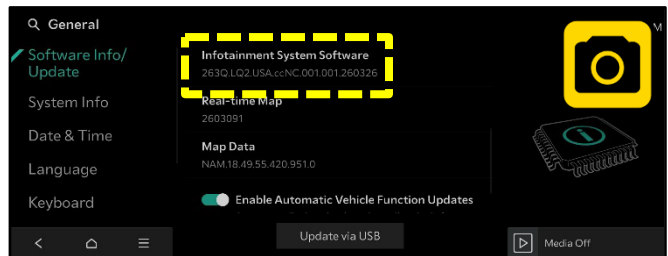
General

Software Info/ Update

System Info

Date & Time

Language

Keyboard

Infotainment System Software
263Q.LQ2.USA.ccNC.001.001.260326

Real-time Map
2603091

Map Data
NAM.18.49.55.420.951.0

Enable Automatic Vehicle Function Updates

Update via USB

Media Off

M